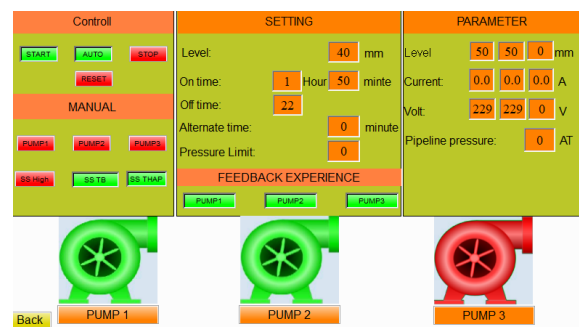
Controll

START AUTO STOP

RESET

MANUAL

PUMP1 PUMP2 PUMP3

SS High SS TB SS THAP

SETTING

Level: 40 mm

On time: 1 Hour 50 minte

Off time: 22

Alternate time: 0 minute

Pressure Limit: 0

FEEDBACK EXPERIENCE

PUMP1 PUMP2 PUMP3

PARAMETER

Level 50 50 0 mm

Current: 0.0 0.0 0.0 A

Volt: 229 229 0 V

Pipeline pressure: 0 AT

PUMP 1

PUMP 2

PUMP 3

Back